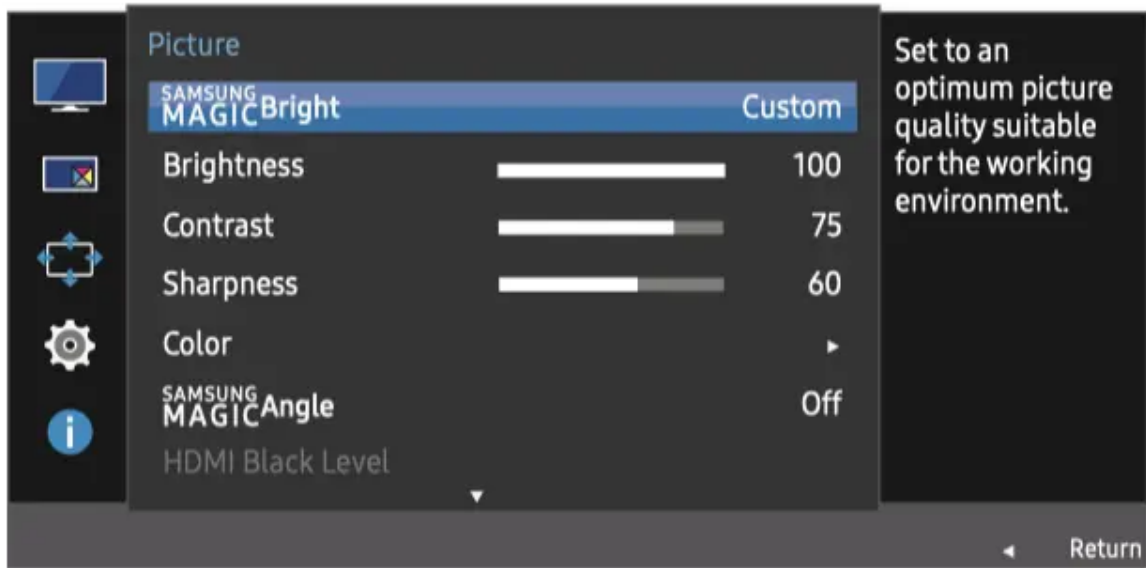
Picture

SAMSUNG MAGIC Bright Custom

Brightness 100

Contrast 75

Sharpness 60

Color ▸

SAMSUNG MAGIC Angle Off

HDMI Black Level

▾

Set to an optimum picture quality suitable for the working environment.

◂ Return